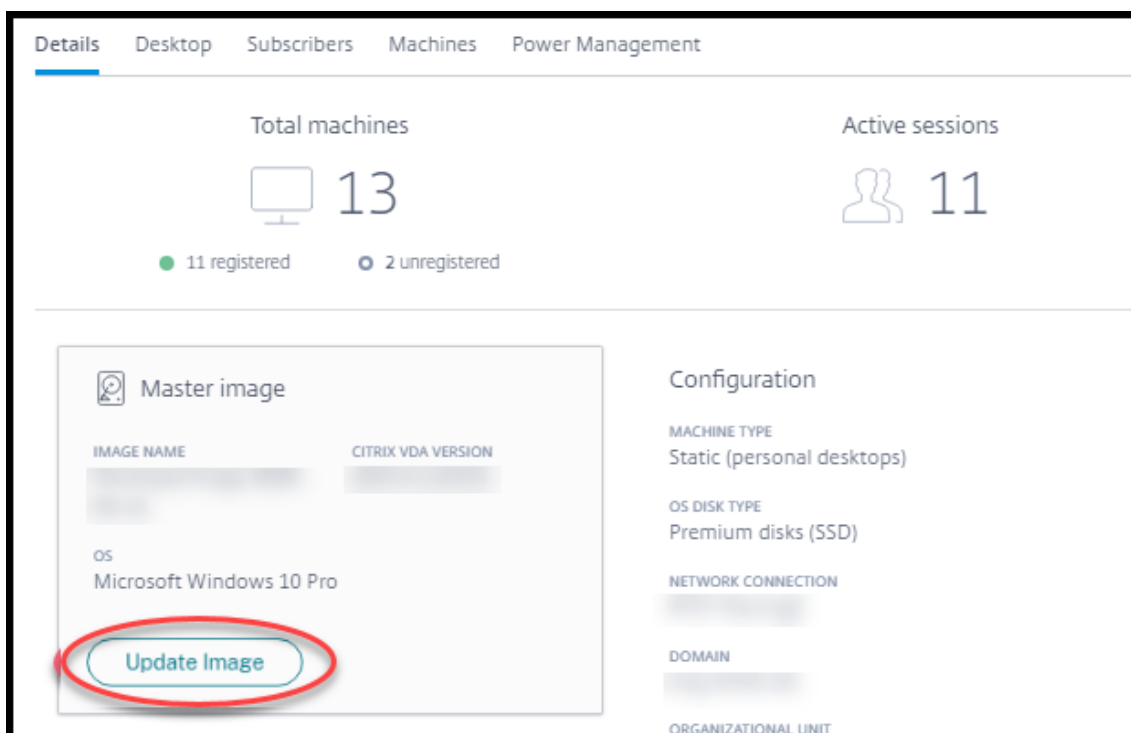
Details Desktop Subscribers Machines Power Management

Total machines
13
11 registered
2 unregistered

Active sessions
11

Master image

IMAGE NAME
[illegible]

CITRIX VDA VERSION
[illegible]

OS
Microsoft Windows 10 Pro

Update Image

Configuration

MACHINE TYPE
Static (personal desktops)

OS DISK TYPE
Premium disks (SSD)

NETWORK CONNECTION
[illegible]

DOMAIN
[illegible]

ORGANIZATIONAL UNIT